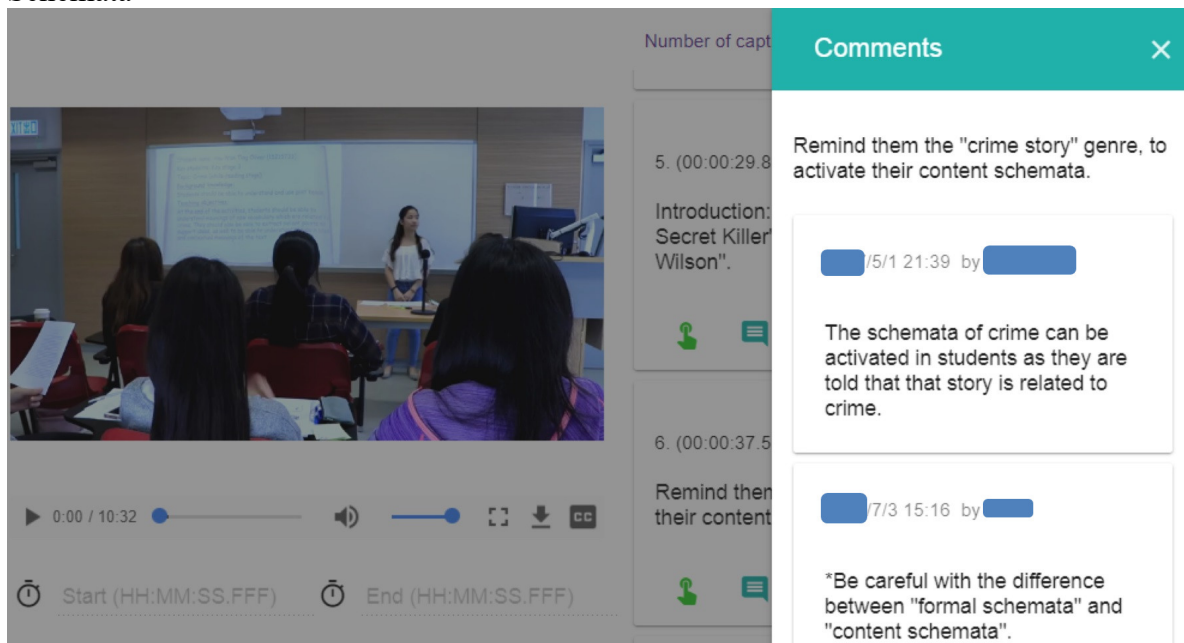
Number of capt

5. (00:00:29.8

Introduction: Secret Killer' Wilson".

6. (00:00:37.5

Remind then their content

0:00 / 10:32

Start (HH:MM:SS.FFF)

End (HH:MM:SS.FFF)

Comments

Remind them the "crime story" genre, to activate their content schemata.

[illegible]/5/1 21:39 by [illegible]

The schemata of crime can be activated in students as they are told that that story is related to crime.

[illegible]/7/3 15:16 by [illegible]

*Be careful with the difference between "formal schemata" and "content schemata".